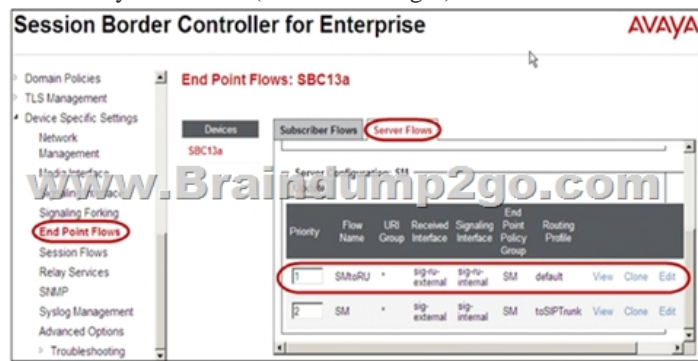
Session Border Controller for Enterprise

AVAYA

Domain Policies
TLS Management
Device Specific Settings
Network Management
Media Interface
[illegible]
Signaling Forking
End Point Flows
Session Flows
Relay Services
SNMP
Syslog Management
Advanced Options
Troubleshooting

End Point Flows: SBC13a

Devices
SBC13a

Subscriber Flows
Server Flows

Server Configuration: SM

www.Braindump2go.com

| Priority | Flow Name | URI Group | Received Interface | Signaling Interface | End Point Policy Group | Routing Profile | | | |
|---|---|---|---|---|---|---|---|---|---|
| 1 | SMtoRU | * | sig-ru-external | sig-ru-internal | SM | default | View | Clone | Edit |
| 2 | SM | * | sig-external | sig-internal | SM | toSIPTrunk | View | Clone | Edit |